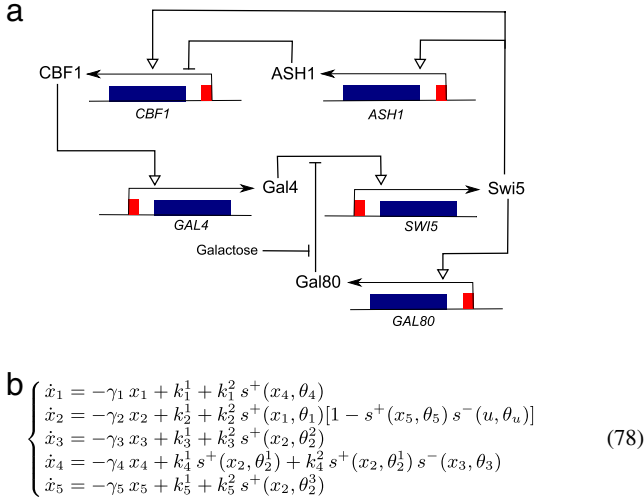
a

CBF1

ASH1

CBF1

ASH1

Gal4

Swi5

GAL4

SWI5

Galactose

Gal80

GAL80

b

$$\begin{cases} \dot{x}_1 = -\gamma_1\, x_1 + k_1^1 + k_1^2\, s^+(x_4, \theta_4) \\ \dot{x}_2 = -\gamma_2\, x_2 + k_2^1 + k_2^2\, s^+(x_1, \theta_1)[1 - s^+(x_5, \theta_5)\, s^-(u, \theta_u)] \\ \dot{x}_3 = -\gamma_3\, x_3 + k_3^1 + k_3^2\, s^+(x_2, \theta_2^2) \\ \dot{x}_4 = -\gamma_4\, x_4 + k_4^1\, s^+(x_2, \theta_2^1) + k_4^2\, s^+(x_2, \theta_2^1)\, s^-(x_3, \theta_3) \\ \dot{x}_5 = -\gamma_5\, x_5 + k_5^1 + k_5^2\, s^+(x_2, \theta_2^3) \end{cases} \quad (78)$$